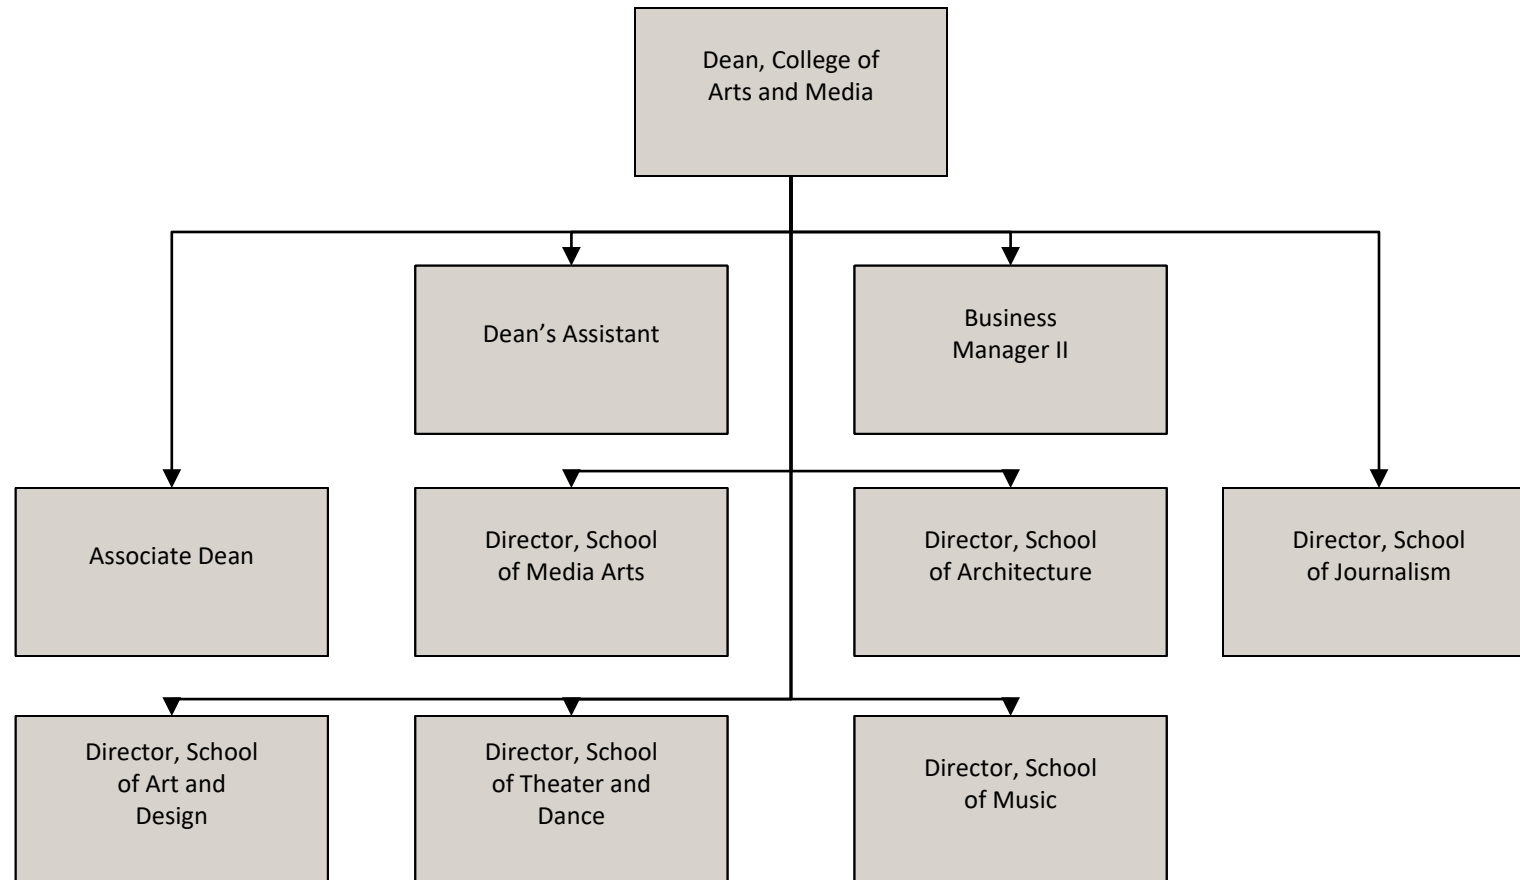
Dean, College of Arts and Media

Dean's Assistant

Business Manager II

Associate Dean

Director, School of Media Arts

Director, School of Architecture

Director, School of Journalism

Director, School of Art and Design

Director, School of Theater and Dance

Director, School of Music